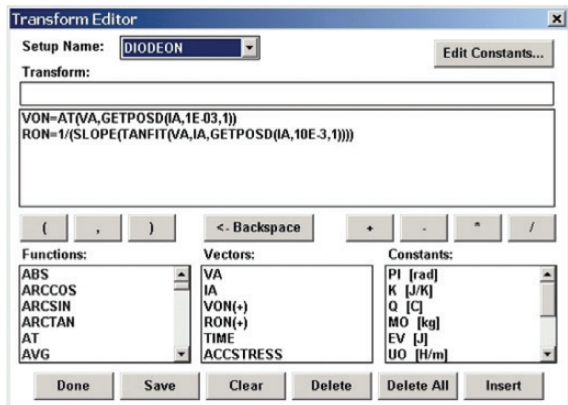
Transform Editor

Setup Name: DIODEON

Edit Constants...

Transform:

VON=AT(VA,GETPOSD(IA,1E-03,1))
RON=1/(SLOPE(TANFIT(VA,IA,GETPOSD(IA,10E-3,1))))

( , ) <- Backspace + - * /

Functions:
ABS
ARCCOS
ARCSIN
ARCTAN
AT
AVG

Vectors:
VA
IA
VON(+)
RON(+)
TIME
ACCSTRESS

Constants:
PI [rad]
K [J/K]
Q [C]
MO [kg]
EV [J]
UO [H/m]

Done Save Clear Delete Delete All Insert